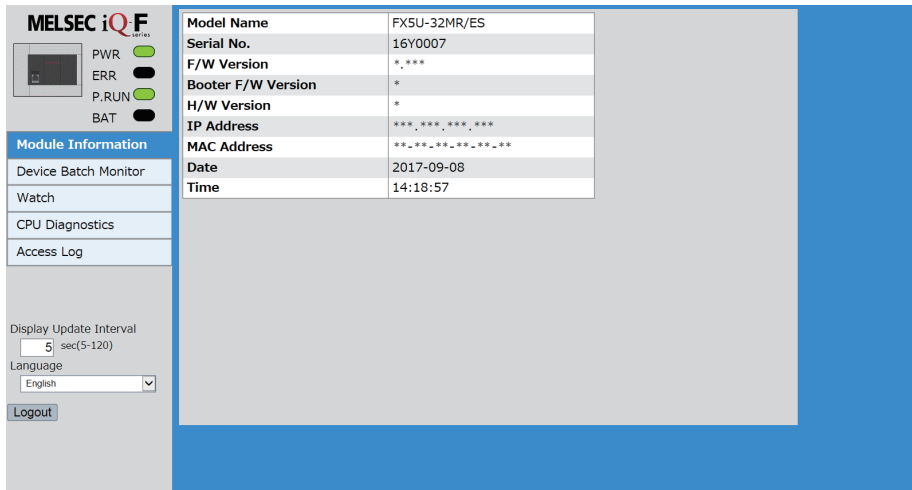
MELSEC iQ-F series

PWR
ERR
P.RUN
BAT

Module Information
Device Batch Monitor
Watch
CPU Diagnostics
Access Log

Display Update Interval
5 sec(5-120)
Language
English
Logout

| Model Name | FX5U-32MR/ES |
|---|---|
| Serial No. | 16Y0007 |
| F/W Version | \*.\*\*\* |
| Booter F/W Version | \* |
| H/W Version | \* |
| IP Address | \*\*\*.\*\*\*.\*\*\*.\*\*\* |
| MAC Address | \*\*-\*\*-\*\*-\*\*-\*\*-\*\* |
| Date | 2017-09-08 |
| Time | 14:18:57 |